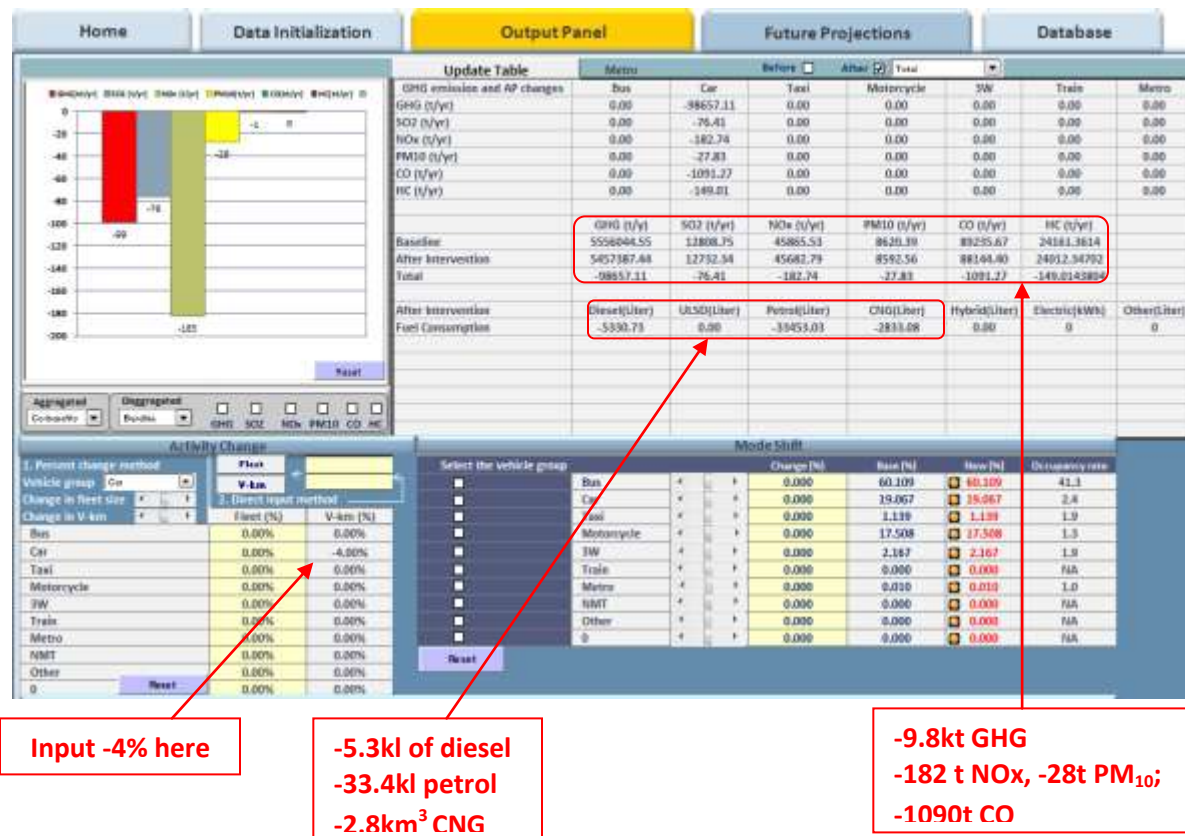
Home | Data Initialization | Output Panel | Future Projections | Database

GHG(kt/yr) SO2(t/yr) NOx(t/yr) PM10(t/yr) CO(10t/yr) HC(t/yr)

0, -20, -40, -60, -80, -100, -120, -140, -160, -180, -200

-99, -76, -183, -28, -1, 0

Reset

Aggregated: Cobenefits | Disaggregated: Bundles | GHG SO2 NOx PM10 CO HC

Update Table | Metro | Before | After | Total

| GHG emission and AP changes | Bus | Car | Taxi | Motorcycle | 3W | Train | Metro |
|---|---|---|---|---|---|---|---|
| GHG (t/yr) | 0.00 | -98657.11 | 0.00 | 0.00 | 0.00 | 0.00 | 0.00 |
| SO2 (t/yr) | 0.00 | -76.41 | 0.00 | 0.00 | 0.00 | 0.00 | 0.00 |
| NOx (t/yr) | 0.00 | -182.74 | 0.00 | 0.00 | 0.00 | 0.00 | 0.00 |
| PM10 (t/yr) | 0.00 | -27.83 | 0.00 | 0.00 | 0.00 | 0.00 | 0.00 |
| CO (t/yr) | 0.00 | -1091.27 | 0.00 | 0.00 | 0.00 | 0.00 | 0.00 |
| HC (t/yr) | 0.00 | -149.01 | 0.00 | 0.00 | 0.00 | 0.00 | 0.00 |

| | GHG (t/y) | SO2 (t/yr) | NOx (t/yr) | PM10 (t/yr) | CO (t/yr) | HC (t/yr) |
|---|---|---|---|---|---|---|
| Baseline | 5556044.55 | 12808.75 | 45865.53 | 8620.39 | 89235.67 | 24161.3614 |
| After Intervention | 5457387.44 | 12732.34 | 45682.79 | 8592.56 | 88144.40 | 24012.34702 |
| Total | -98657.11 | -76.41 | -182.74 | -27.83 | -1091.27 | -149.0143804 |

| After Intervention | Diesel(Liter) | ULSD(Liter) | Petrol(Liter) | CNG(Liter) | Hybrid(Liter) | Electric(kWh) | Other(Liter) |
|---|---|---|---|---|---|---|---|
| Fuel Consumption | -5330.73 | 0.00 | -33453.03 | -2833.08 | 0.00 | 0 | 0 |

Activity Change
1. Percent change method | Fleet | V-km
Vehicle group: Car
Change in fleet size
Change in V-km
2. Direct input method

| | Fleet (%) | V-km (%) |
|---|---|---|
| Bus | 0.00% | 0.00% |
| Car | 0.00% | -4.00% |
| Taxi | 0.00% | 0.00% |
| Motorcycle | 0.00% | 0.00% |
| 3W | 0.00% | 0.00% |
| Train | 0.00% | 0.00% |
| Metro | 0.00% | 0.00% |
| NMT | 0.00% | 0.00% |
| Other | 0.00% | 0.00% |
| 0 | 0.00% | 0.00% |

Reset

Mode Shift
Select the vehicle group

| | Change (%) | Base (%) | New (%) | Occupancy rate |
|---|---|---|---|---|
| Bus | 0.000 | 60.109 | 60.109 | 41.3 |
| Car | 0.000 | 19.067 | 19.067 | 2.4 |
| Taxi | 0.000 | 1.139 | 1.139 | 1.9 |
| Motorcycle | 0.000 | 17.508 | 17.508 | 1.3 |
| 3W | 0.000 | 2.167 | 2.167 | 1.9 |
| Train | 0.000 | 0.000 | 0.000 | NA |
| Metro | 0.000 | 0.010 | 0.010 | 1.0 |
| NMT | 0.000 | 0.000 | 0.000 | NA |
| Other | 0.000 | 0.000 | 0.000 | NA |
| 0 | 0.000 | 0.000 | 0.000 | NA |

Reset

Input -4% here

-5.3kl of diesel
-33.4kl petrol
-2.8km$^3$ CNG

-9.8kt GHG
-182 t NOx, -28t PM$_{10}$;
-1090t CO